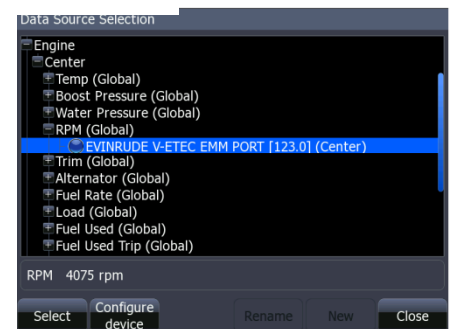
Data Source Selection

Engine
Center
Temp (Global)
Boost Pressure (Global)
Water Pressure (Global)
RPM (Global)
EVINRUDE V-ETEC EMM PORT [123.0] (Center)
Trim (Global)
Alternator (Global)
Fuel Rate (Global)
Load (Global)
Fuel Used (Global)
Fuel Used Trip (Global)

RPM 4075 rpm

Select
Configure device
Rename
New
Close